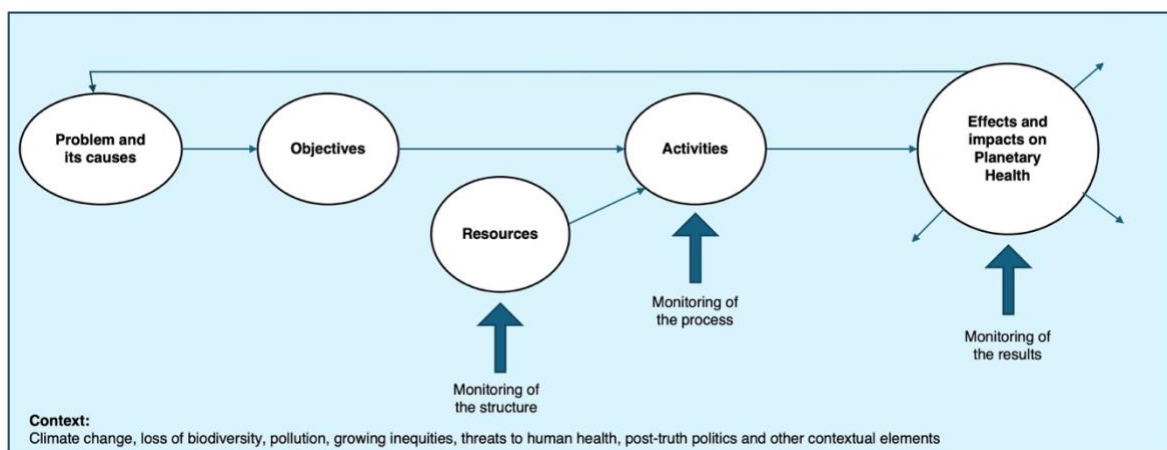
Problem and its causes

Objectives

Activities

Effects and impacts on Planetary Health

Resources

Monitoring of the process

Monitoring of the results

Monitoring of the structure

Context:
Climate change, loss of biodiversity, pollution, growing inequities, threats to human health, post-truth politics and other contextual elements